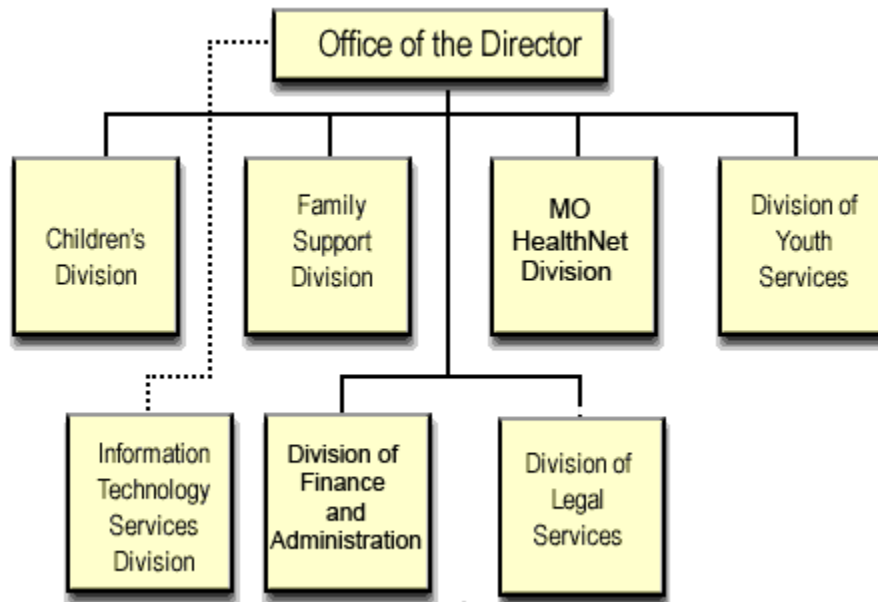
Office of the Director

Children's Division

Family Support Division

MO HealthNet Division

Division of Youth Services

Information Technology Services Division

Division of Finance and Administration

Division of Legal Services